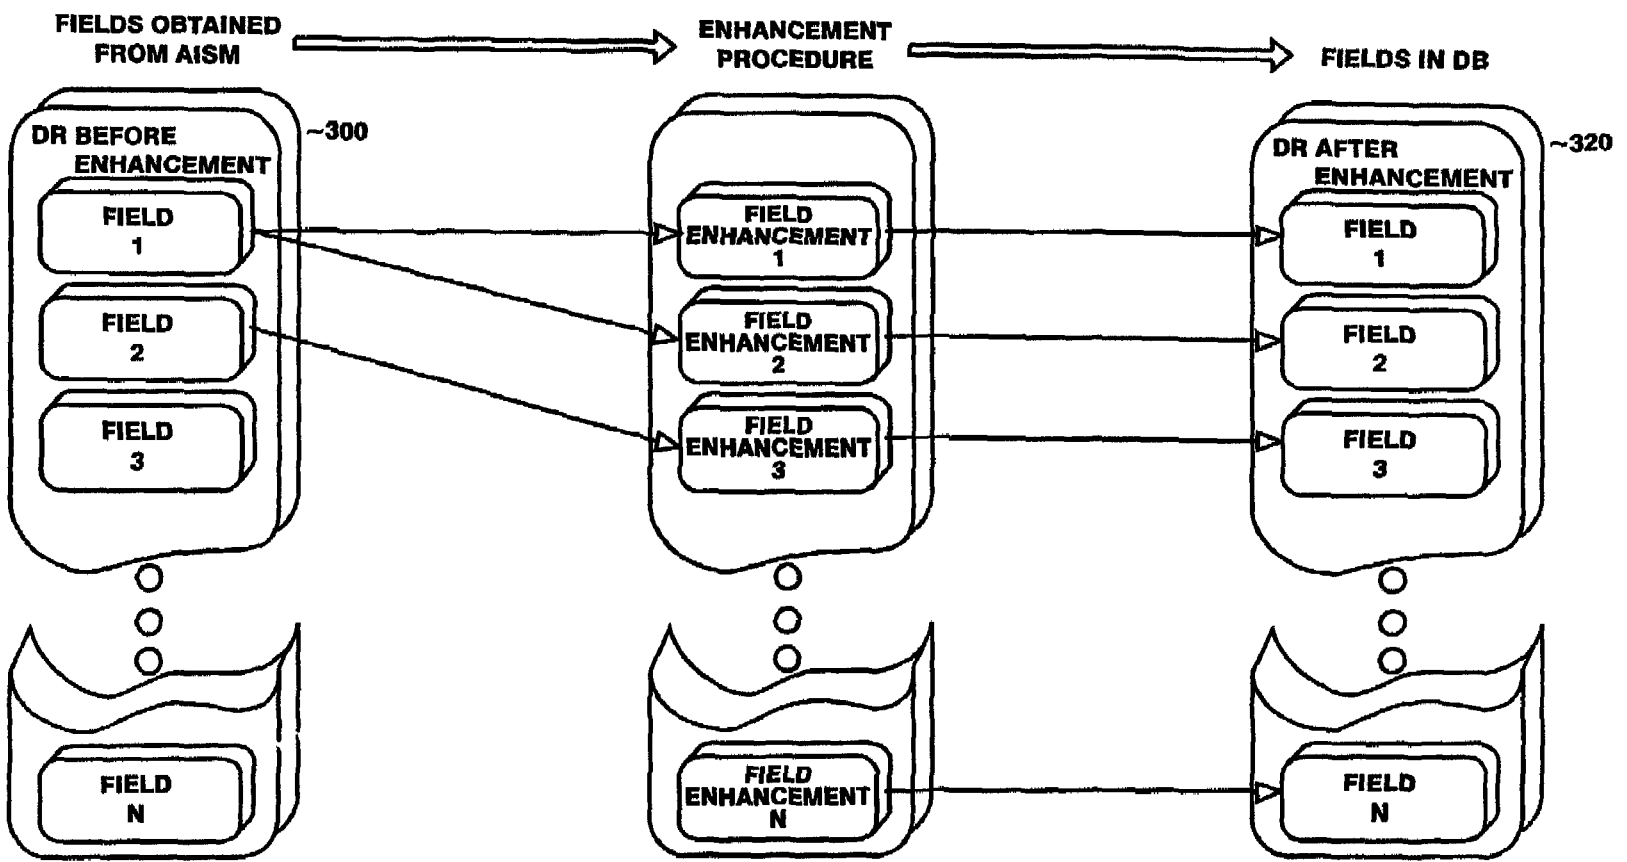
FIELDS OBTAINED FROM AISM

ENHANCEMENT PROCEDURE

FIELDS IN DB

DR BEFORE ENHANCEMENT

~300

FIELD 1

FIELD 2

FIELD 3

FIELD N

FIELD ENHANCEMENT 1

FIELD ENHANCEMENT 2

FIELD ENHANCEMENT 3

FIELD ENHANCEMENT N

DR AFTER ENHANCEMENT

~320

FIELD 1

FIELD 2

FIELD 3

FIELD N